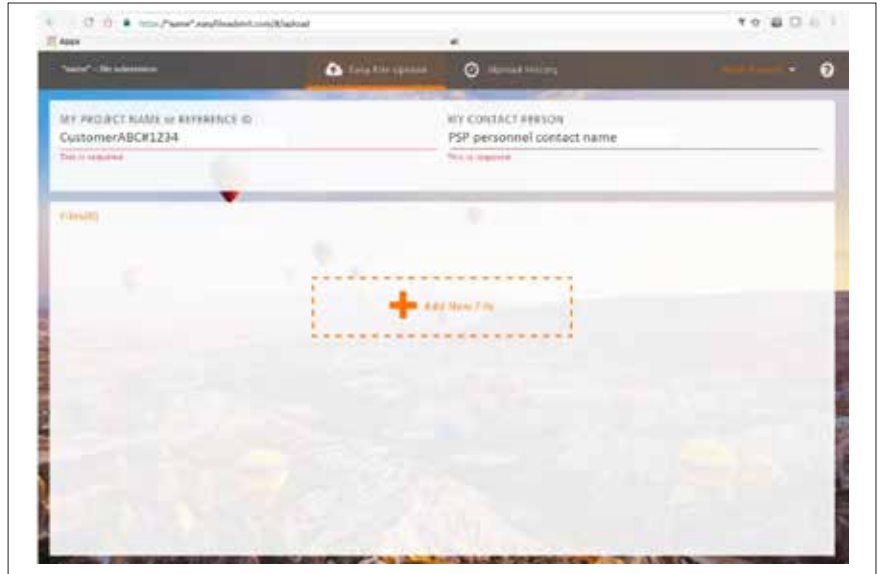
https://*name*.easyfilesubmit.com/#/upload

Apps

*name* - file submission

Easy File Upload

Upload History

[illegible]

MY PROJECT NAME or REFERENCE ID

CustomerABC#1234

This is required

MY CONTACT PERSON

PSP personnel contact name

This is required

Files(0)

Add New File